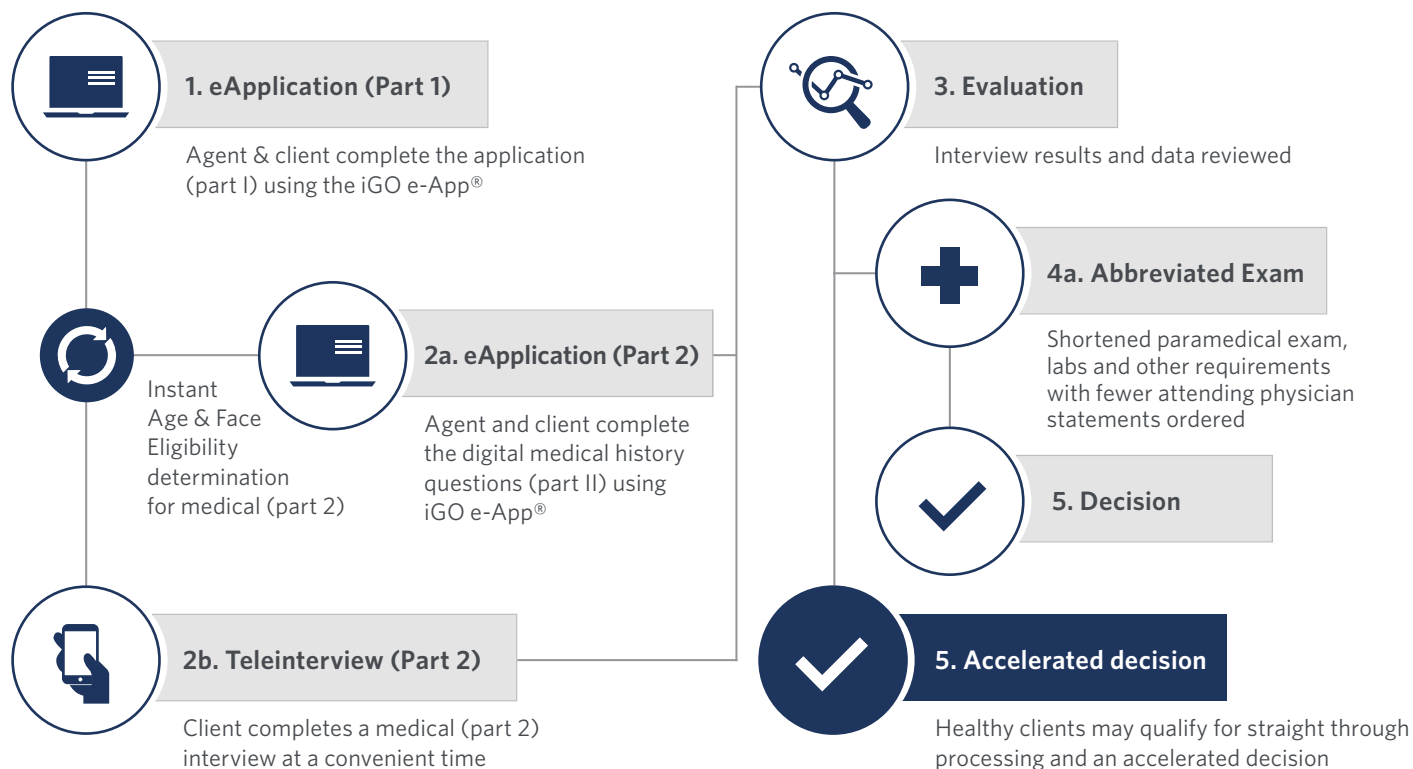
1. eApplication (Part 1)

Agent & client complete the application (part I) using the iGO e-App®

Instant Age & Face Eligibility determination for medical (part 2)

2a. eApplication (Part 2)

Agent and client complete the digital medical history questions (part II) using iGO e-App®

2b. Teleinterview (Part 2)

Client completes a medical (part 2) interview at a convenient time

3. Evaluation

Interview results and data reviewed

4a. Abbreviated Exam

Shortened paramedical exam, labs and other requirements with fewer attending physician statements ordered

5. Decision

5. Accelerated decision

Healthy clients may qualify for straight through processing and an accelerated decision